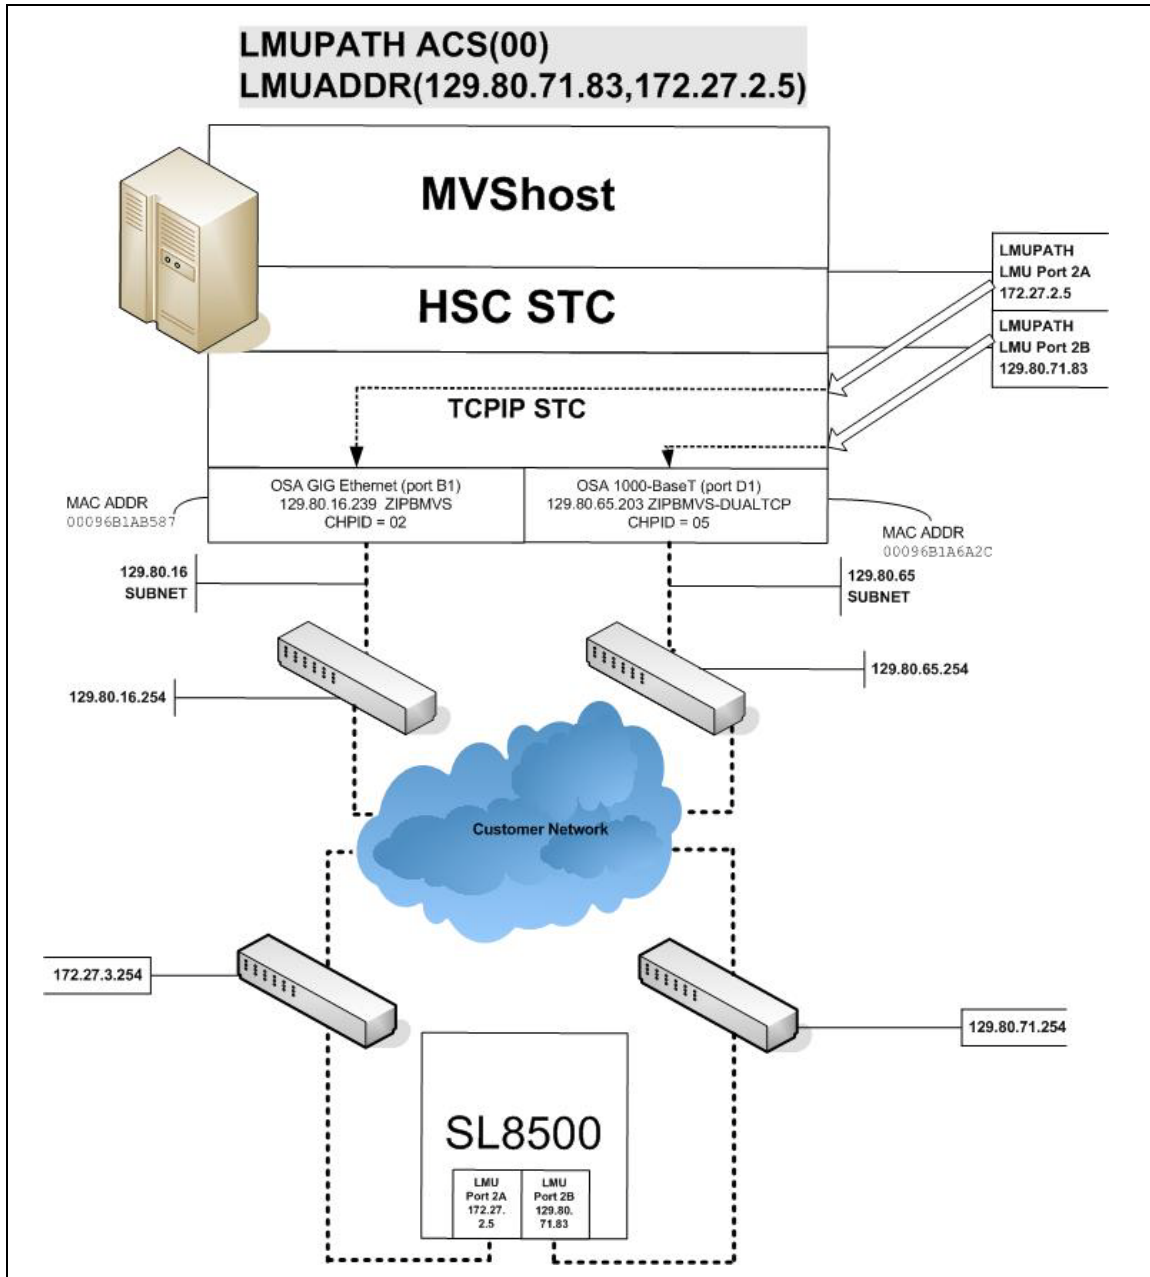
LMUPATH ACS(00)
LMUADDR(129.80.71.83,172.27.2.5)

MVShost

HSC STC

LMUPATH
LMU Port 2A
172.27.2.5

LMUPATH
LMU Port 2B
129.80.71.83

TCPIP STC

OSA GIG Ethernet (port B1)
129.80.16.239 ZIPBMVS
CHPID = 02

OSA 1000-BaseT (port D1)
129.80.65.203 ZIPBMVS-DUALTCP
CHPID = 05

MAC ADDR
00096B1AB587

MAC ADDR
00096B1A6A2C

129.80.16
SUBNET

129.80.65
SUBNET

129.80.65.254

129.80.16.254

Customer Network

172.27.3.254

129.80.71.254

SL8500

LMU
Port 2A
172.27.
2.5

LMU
Port 2B
129.80.
71.83